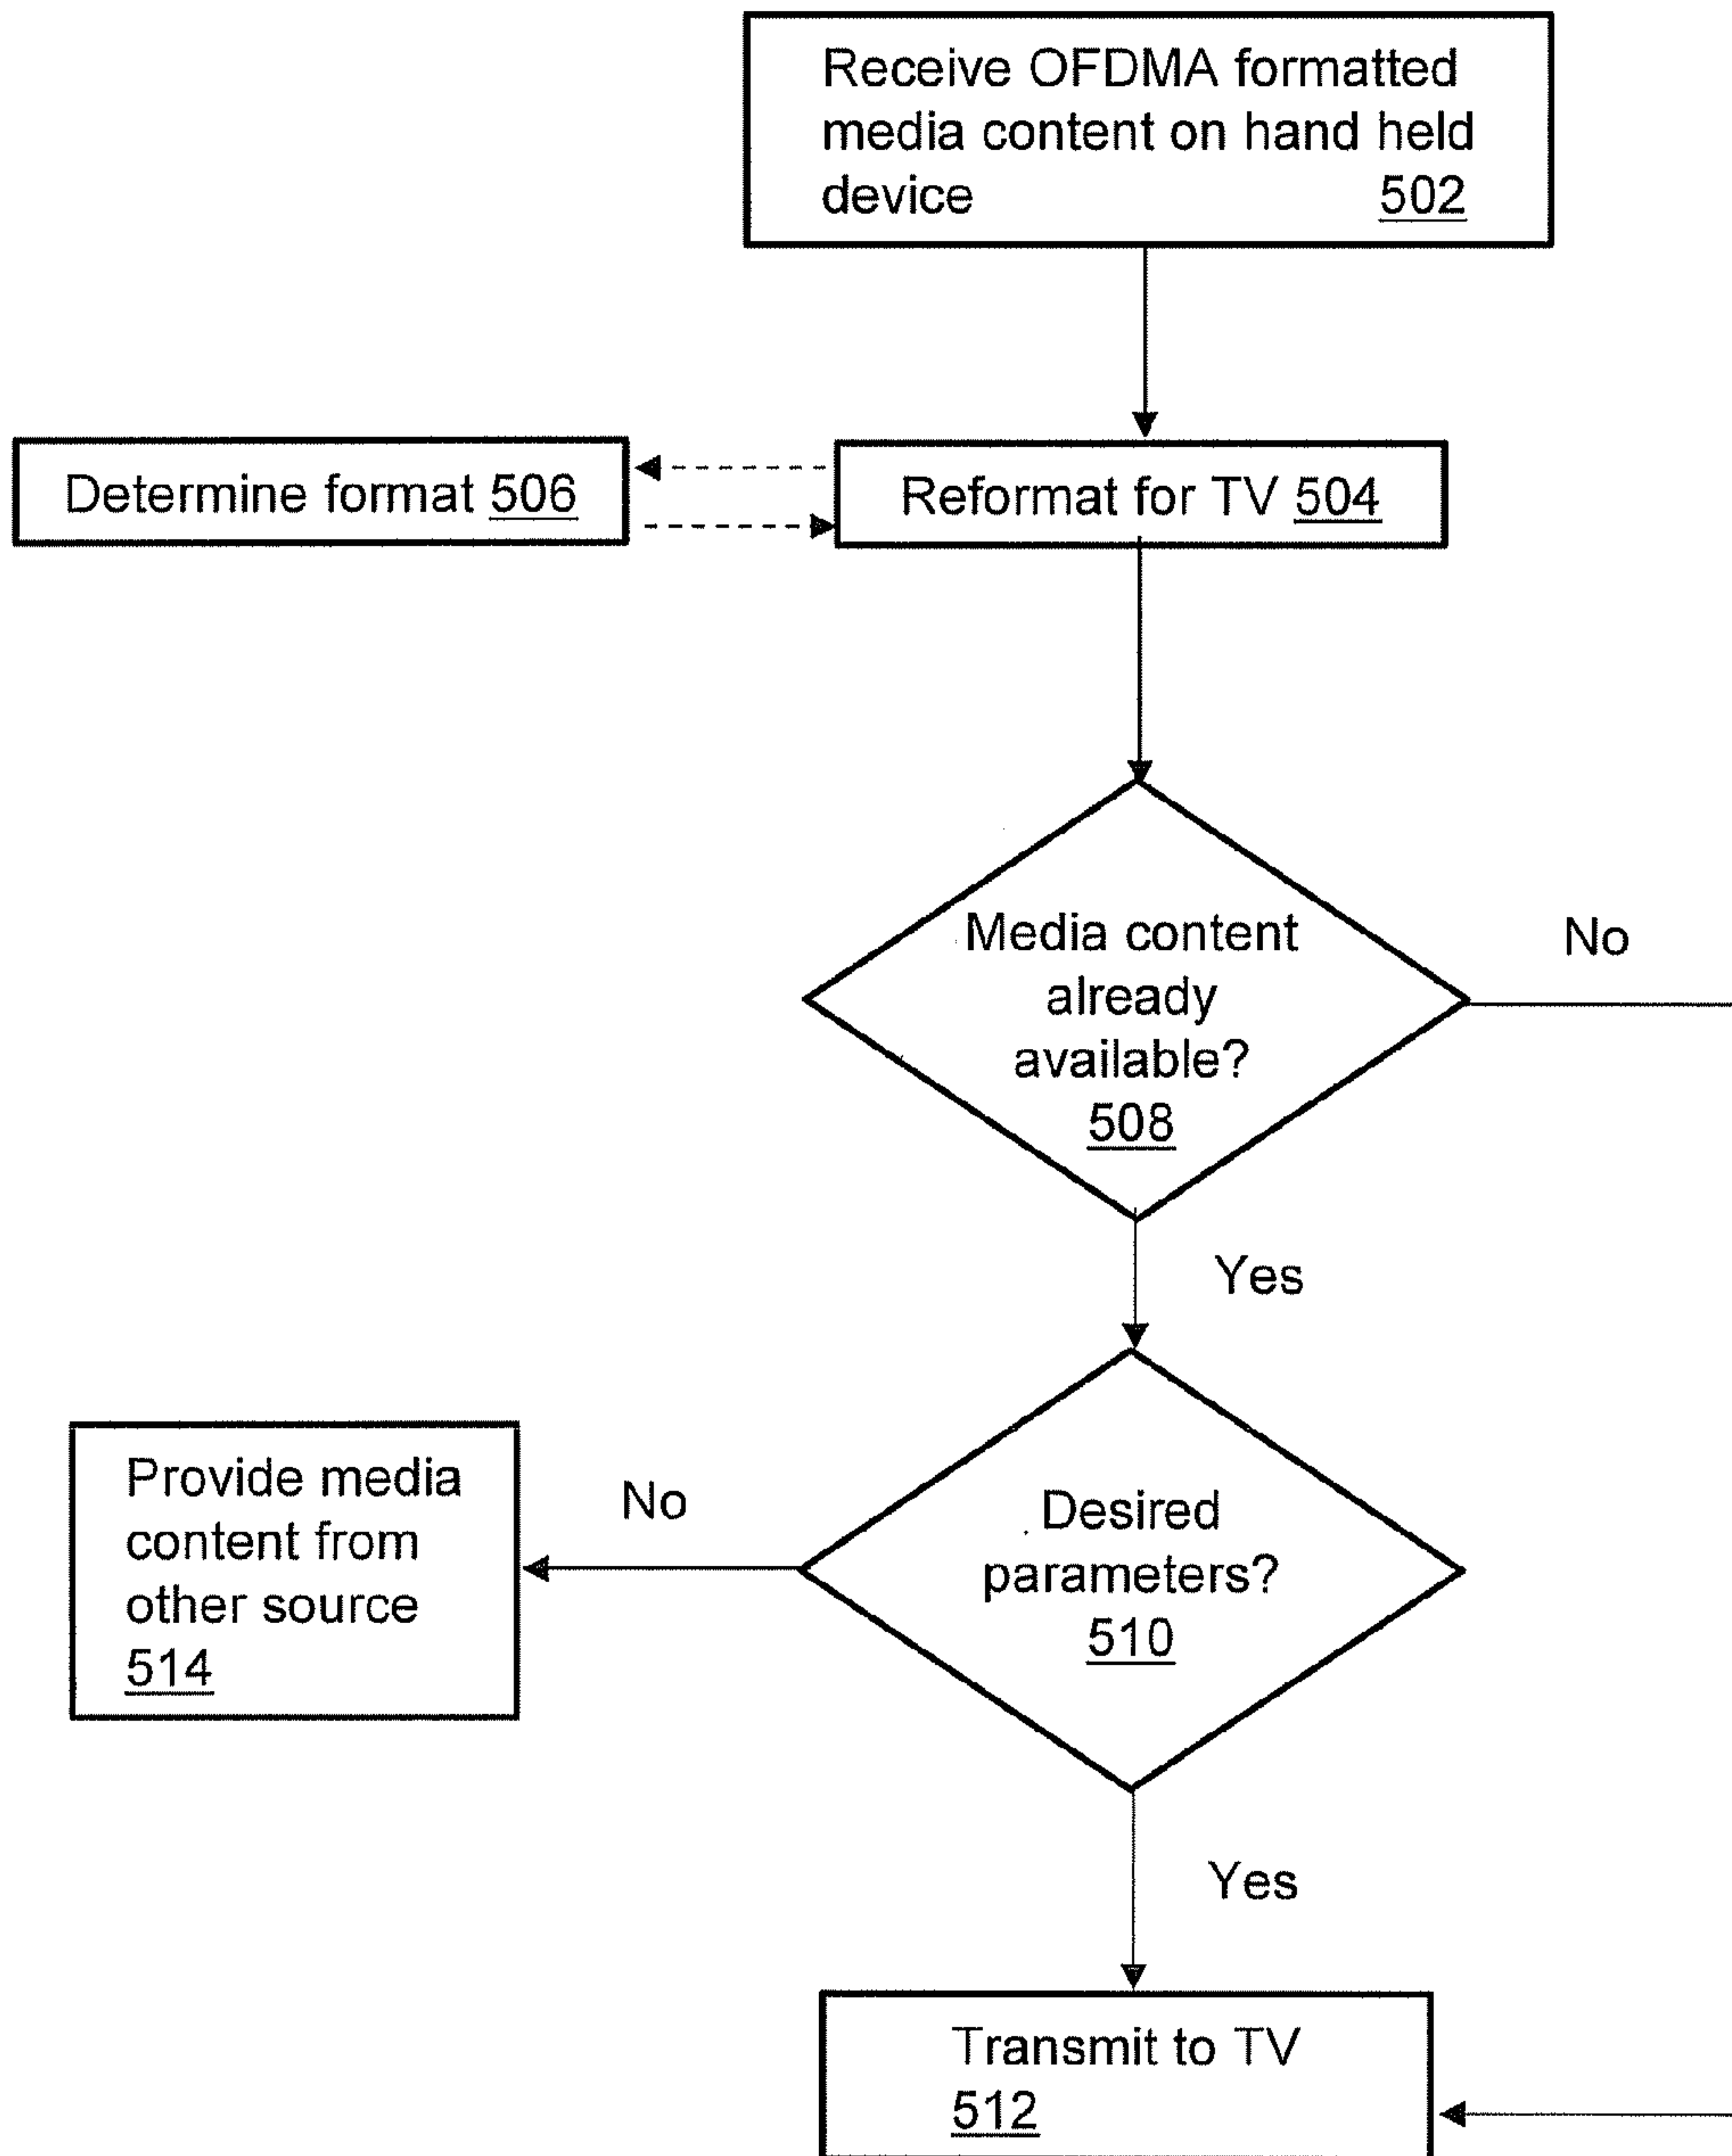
Receive OFDMA formatted media content on hand held device 502

Determine format 506

Reformat for TV 504

Media content already available? 508

No

Yes

Provide media content from other source 514

No

Desired parameters? 510

Yes

Transmit to TV 512